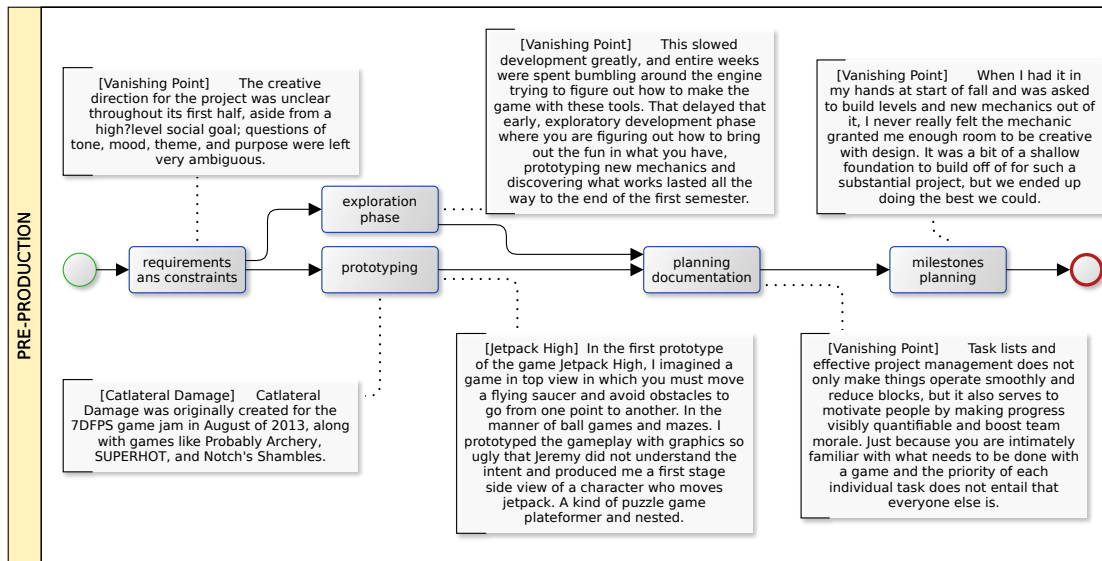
PRE-PRODUCTION

[Vanishing Point] The creative direction for the project was unclear throughout its first half, aside from a high?level social goal; questions of tone, mood, theme, and purpose were left very ambiguous.

[Vanishing Point] This slowed development greatly, and entire weeks were spent bumbling around the engine trying to figure out how to make the game with these tools. That delayed that early, exploratory development phase where you are figuring out how to bring out the fun in what you have, prototyping new mechanics and discovering what works lasted all the way to the end of the first semester.

[Vanishing Point] When I had it in my hands at start of fall and was asked to build levels and new mechanics out of it, I never really felt the mechanic granted me enough room to be creative with design. It was a bit of a shallow foundation to build off of for such a substantial project, but we ended up doing the best we could.

exploration phase

requirements ans constraints

prototyping

planning documentation

milestones planning

[Catlateral Damage] Catlateral Damage was originally created for the 7DFPS game jam in August of 2013, along with games like Probably Archery, SUPERHOT, and Notch's Shambles.

[Jetpack High] In the first prototype of the game Jetpack High, I imagined a game in top view in which you must move a flying saucer and avoid obstacles to go from one point to another. In the manner of ball games and mazes. I prototyped the gameplay with graphics so ugly that Jeremy did not understand the intent and produced me a first stage side view of a character who moves jetpack. A kind of puzzle game plateformer and nested.

[Vanishing Point] Task lists and effective project management does not only make things operate smoothly and reduce blocks, but it also serves to motivate people by making progress visibly quantifiable and boost team morale. Just because you are intimately familiar with what needs to be done with a game and the priority of each individual task does not entail that everyone else is.